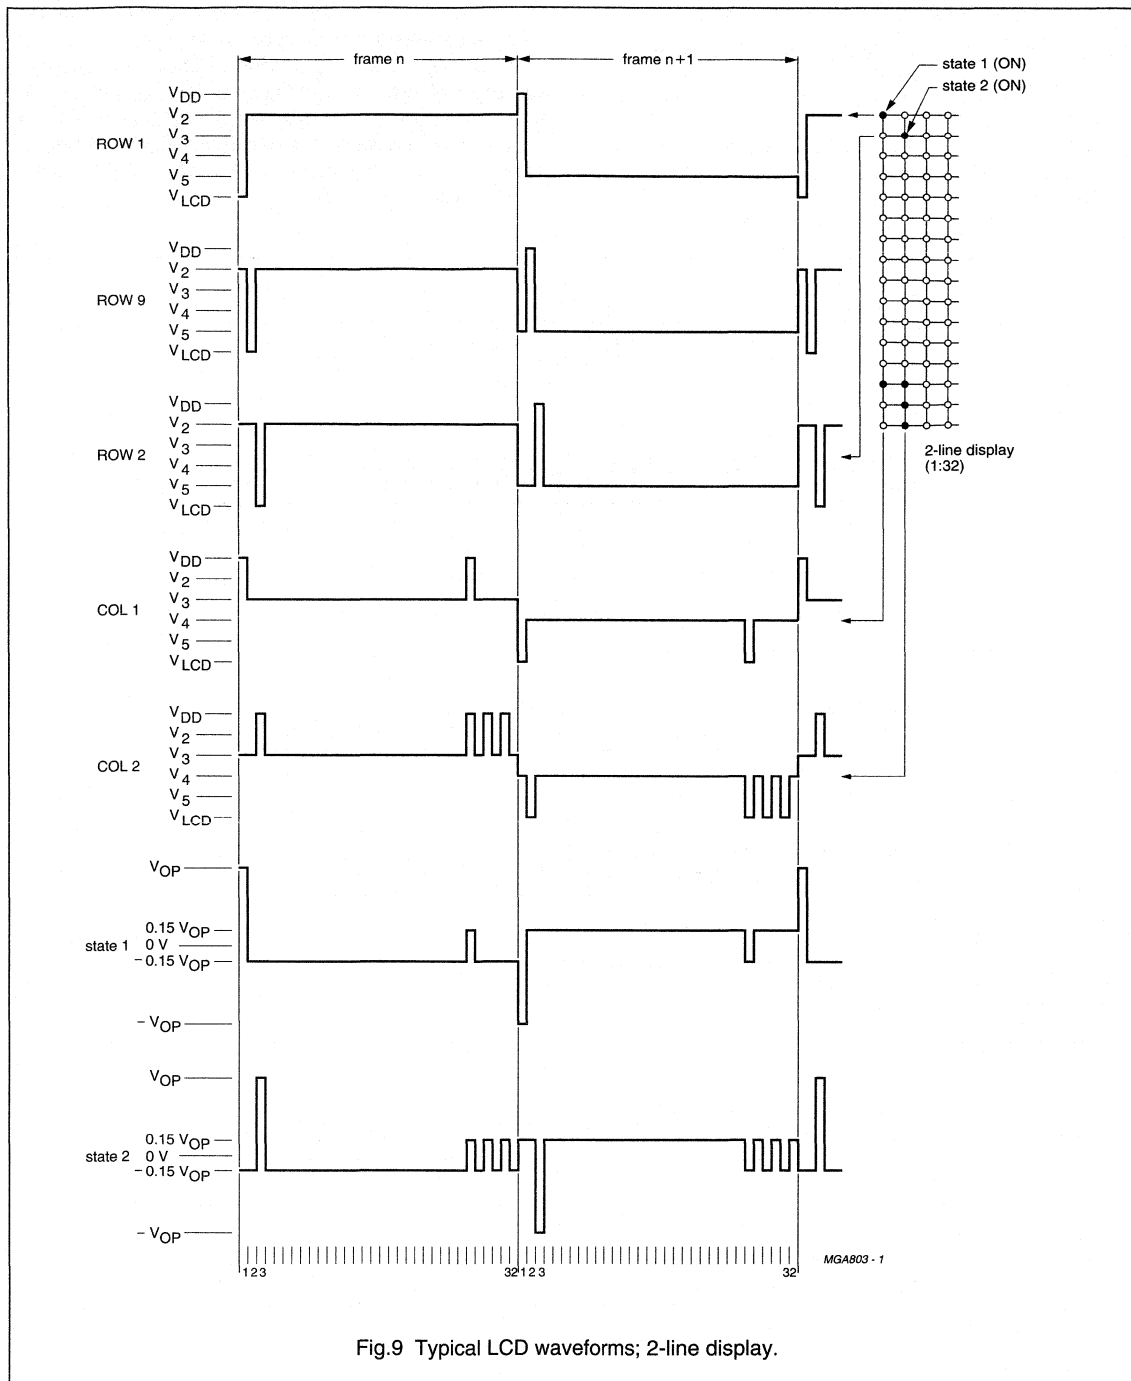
frame n

frame n+1

state 1 (ON)

state 2 (ON)

ROW 1

$V_{DD}$
$V_2$
$V_3$
$V_4$
$V_5$
$V_{LCD}$

ROW 9

$V_{DD}$
$V_2$
$V_3$
$V_4$
$V_5$
$V_{LCD}$

ROW 2

$V_{DD}$
$V_2$
$V_3$
$V_4$
$V_5$
$V_{LCD}$

2-line display (1:32)

COL 1

$V_{DD}$
$V_2$
$V_3$
$V_4$
$V_5$
$V_{LCD}$

COL 2

$V_{DD}$
$V_2$
$V_3$
$V_4$
$V_5$
$V_{LCD}$

state 1

$V_{OP}$
$0.15\ V_{OP}$
0 V
$-0.15\ V_{OP}$
$-V_{OP}$

state 2

$V_{OP}$
$0.15\ V_{OP}$
0 V
$-0.15\ V_{OP}$
$-V_{OP}$

1 2 3 32 1 2 3 32

MGA803 - 1

Fig.9 Typical LCD waveforms; 2-line display.